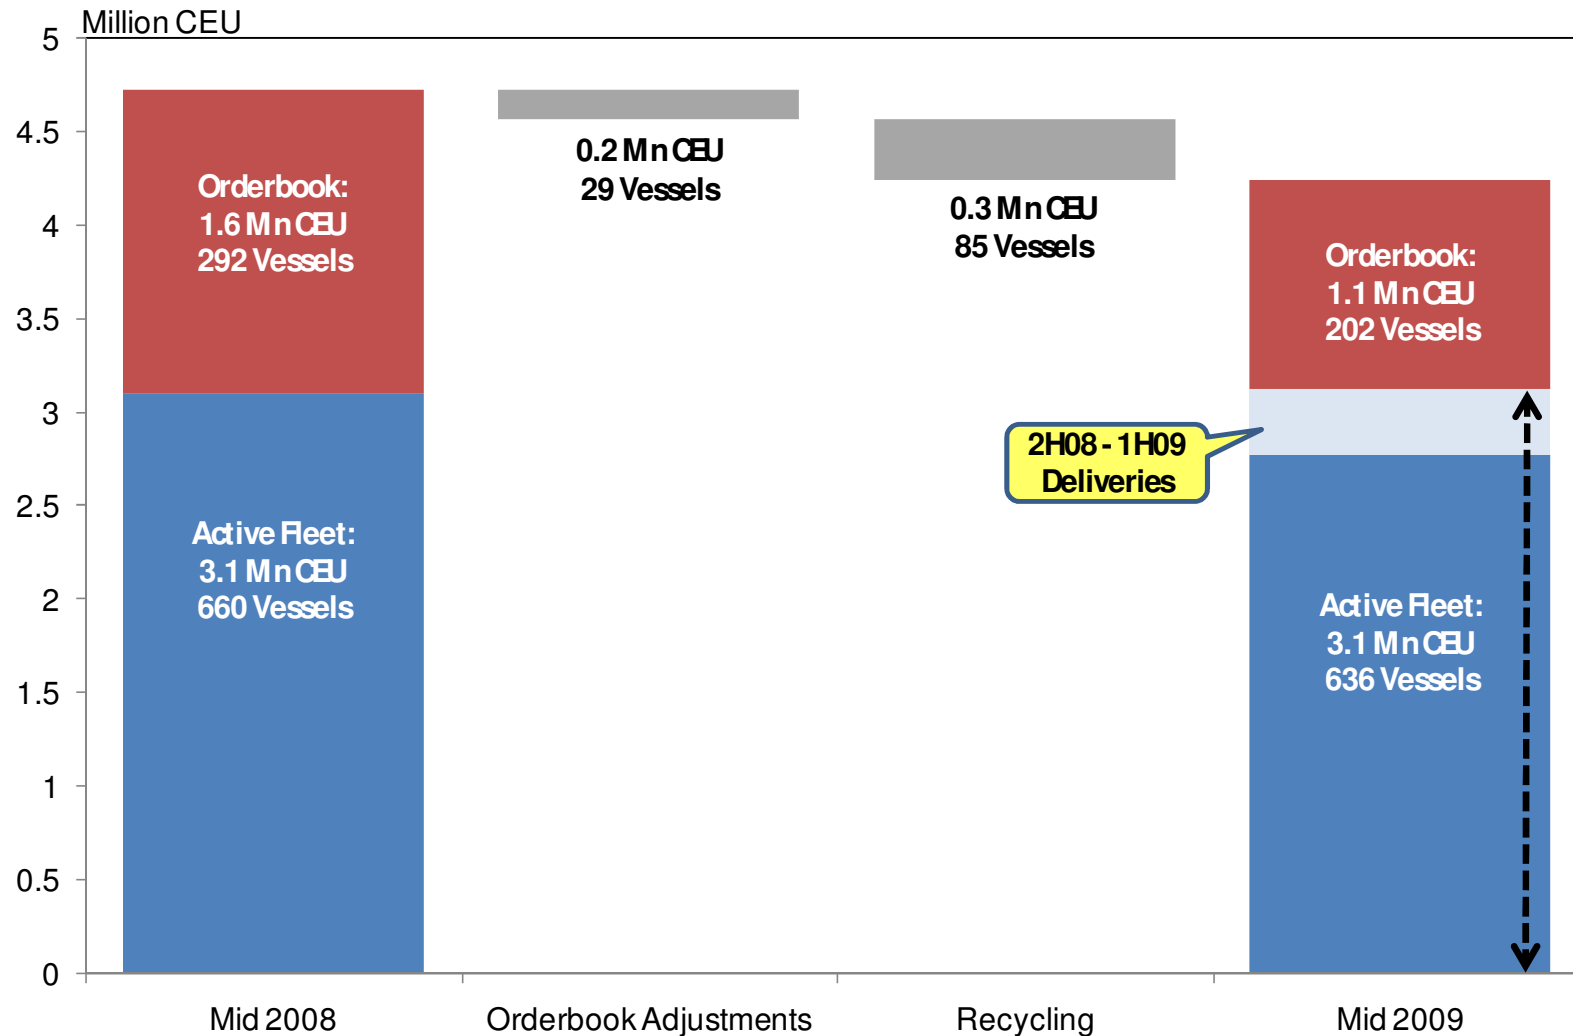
Million CEU

5
4.5
4
3.5
3
2.5
2
1.5
1
0.5
0

Orderbook:
1.6 Mn CEU
292 Vessels

Active Fleet:
3.1 Mn CEU
660 Vessels

0.2 Mn CEU
29 Vessels

0.3 Mn CEU
85 Vessels

Orderbook:
1.1 Mn CEU
202 Vessels

2H08 - 1H09
Deliveries

Active Fleet:
3.1 Mn CEU
636 Vessels

Mid 2008
Orderbook Adjustments
Recycling
Mid 2009